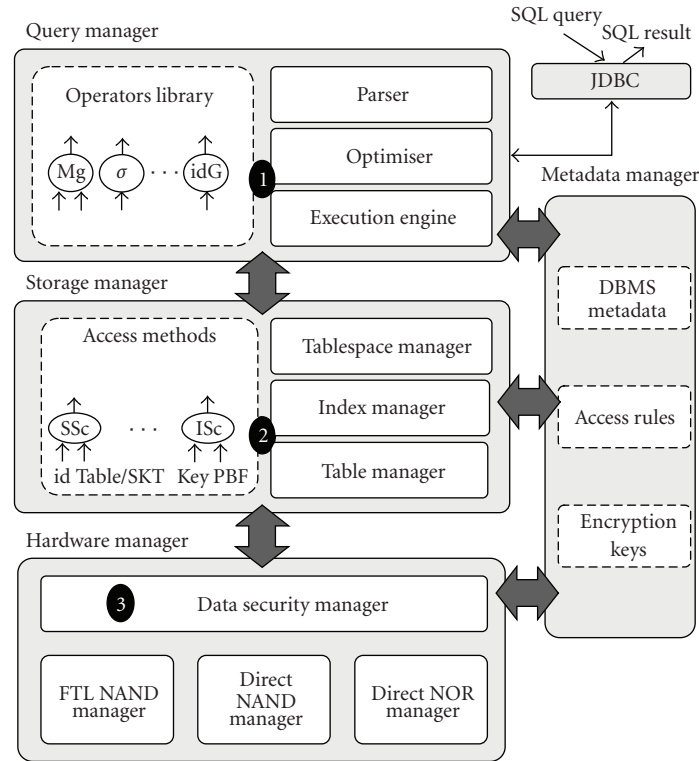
Query manager

SQL query

SQL result

JDBC

Operators library

Mg

$\sigma$

idG

Parser

Optimiser

1

Execution engine

Metadata manager

Storage manager

DBMS metadata

Access methods

Tablespace manager

SSc

ISc

Index manager

2

Access rules

id Table/SKT

Key PBF

Table manager

Encryption keys

Hardware manager

3

Data security manager

FTL NAND manager

Direct NAND manager

Direct NOR manager